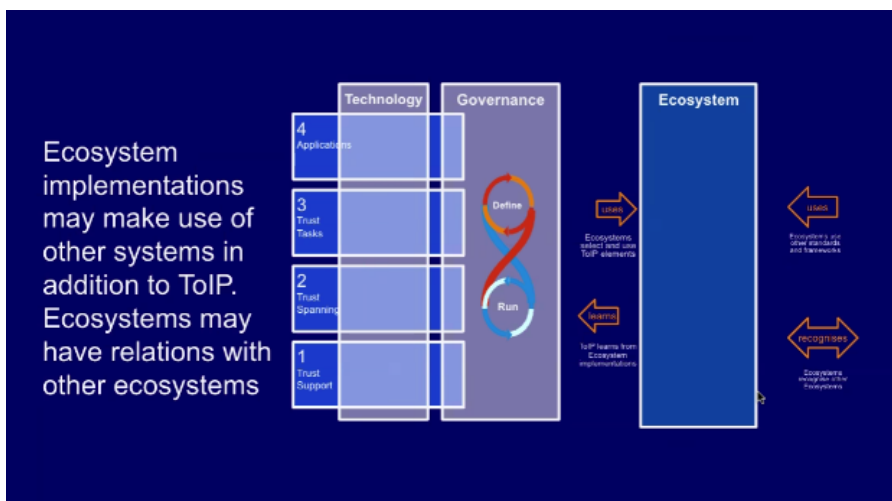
Ecosystem implementations may make use of other systems in addition to ToIP. Ecosystems may have relations with other ecosystems

Technology

Governance

Ecosystem

4
Applications

3
Trust
Tasks

2
Trust
Spanning

1
Trust
Support

Define

Run

uses

Ecosystems select and use ToIP elements

learns

ToIP learns from Ecosystem implementations

uses

Ecosystems use other standards and frameworks

recognises

Ecosystems recognise other Ecosystems